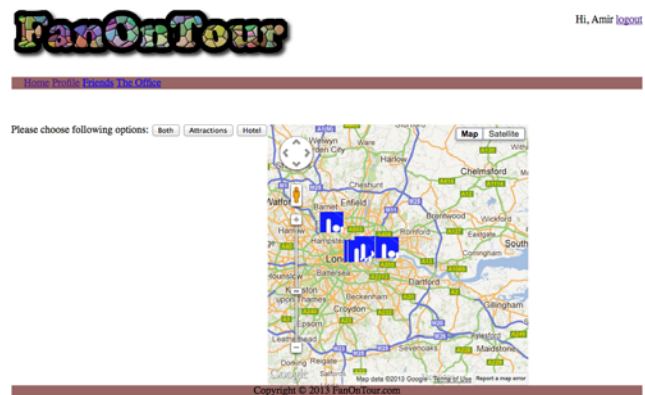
FanOnTour

Hi, Amir logout

Home Profile Friends The Office

Please choose following options: Both Attractions Hotel

Map Satellite

Welwyn Garden City
Ware
Harlow
Chelmsford
Cheshunt
Enfield
Barnet
Watford
Brentwood
Hampstead
Basildon
Southend
London
Battersea
Hounslow
Kingston
Beckenham
Dartford
Croydon
Epsom
Gillingham
Sevenoaks
Maidstone
Reigate
Dorking

Google
Map data ©2013 Google - Terms of Use Report a map error

Copyright © 2013 FanOnTour.com